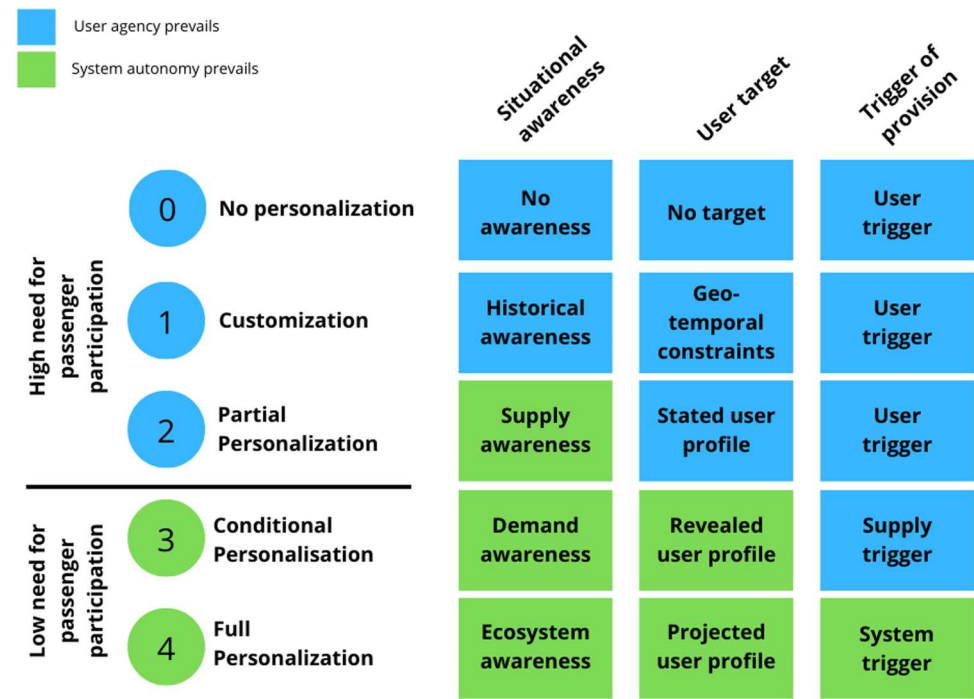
User agency prevails

System autonomy prevails

| | | Situational awareness | User target | Trigger of provision |
|---|---|---|---|---|
| High need for passenger participation | 0 No personalization | No awareness | No target | User trigger |
| | 1 Customization | Historical awareness | Geo-temporal constraints | User trigger |
| | 2 Partial Personalization | Supply awareness | Stated user profile | User trigger |
| Low need for passenger participation | 3 Conditional Personalisation | Demand awareness | Revealed user profile | Supply trigger |
| | 4 Full Personalization | Ecosystem awareness | Projected user profile | System trigger |